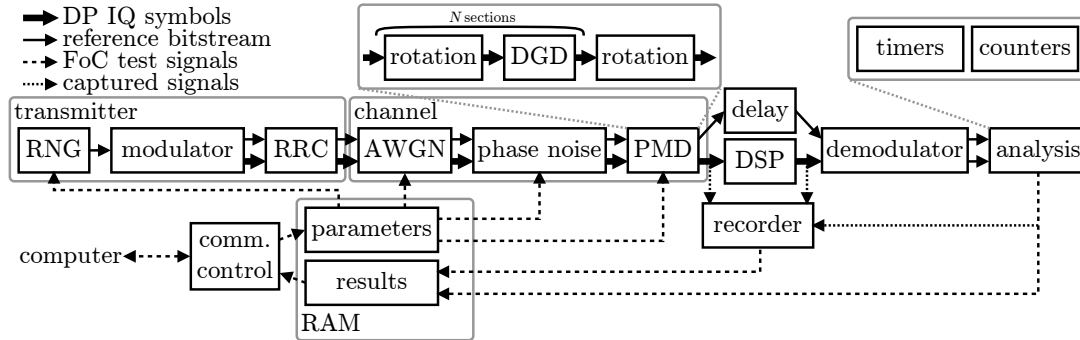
DP IQ symbols
reference bitstream
FoC test signals
captured signals

$N$ sections
rotation
DGD
rotation

timers
counters

transmitter
RNG
modulator
RRC

channel
AWGN
phase noise
PMD

delay
DSP
demodulator
analysis

computer
comm. control
parameters
results
RAM
recorder